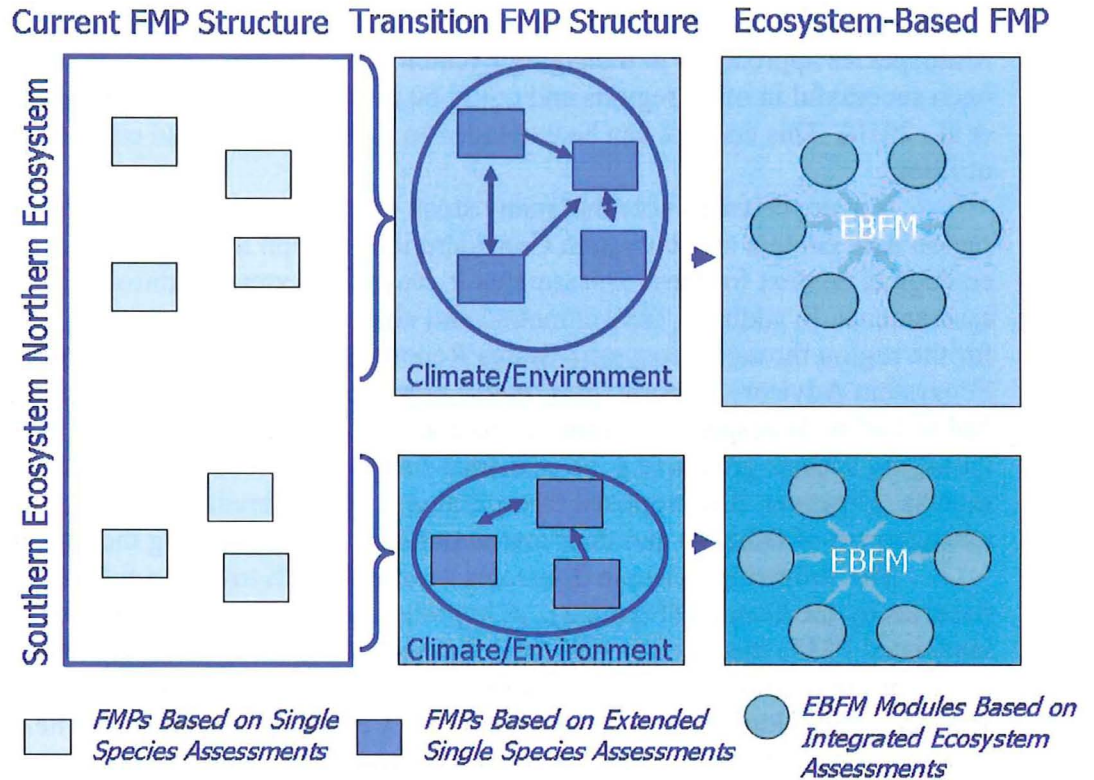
Current FMP Structure Transition FMP Structure Ecosystem-Based FMP

Southern Ecosystem Northern Ecosystem

Climate/Environment

EBFM

Climate/Environment

EBFM

FMPs Based on Single Species Assessments

FMPs Based on Extended Single Species Assessments

EBFM Modules Based on Integrated Ecosystem Assessments